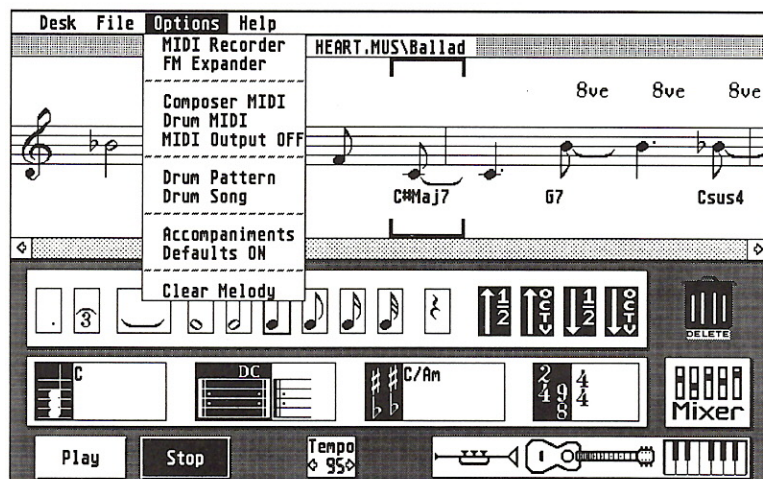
Desk File Options Help

MIDI Recorder
FM Expander

Composer MIDI
Drum MIDI
MIDI Output OFF

Drum Pattern
Drum Song

Accompaniments
Defaults ON

Clear Melody

HEART.MUS\Ballad

8ve 8ve 8ve

C#Maj7 G7 Csus4

3

$\frac{1}{2}$ OCTV $\frac{1}{2}$ OCTV

DELETE

C

DC

C/Am

$\frac{2}{4}$ $\frac{9}{8}$ $\frac{4}{4}$

Mixer

Play

Stop

Tempo
95